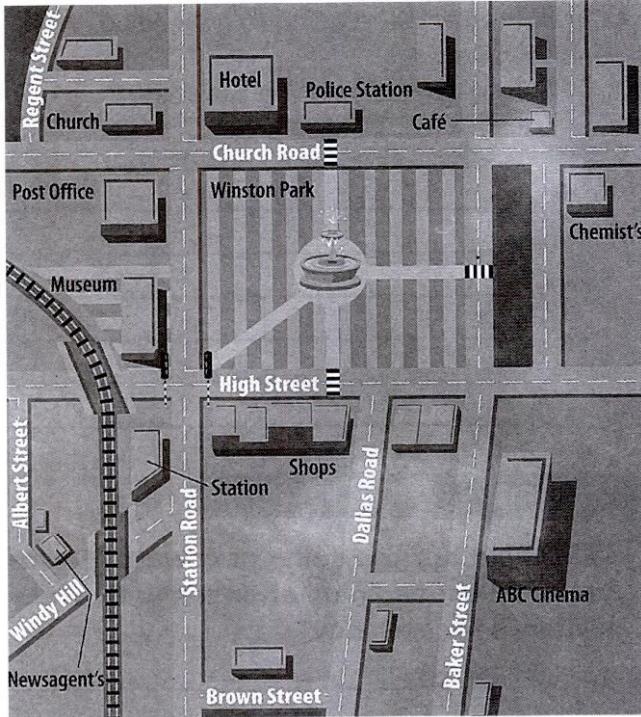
Regent Street
Church
Hotel
Police Station
Café
Church Road
Post Office
Winston Park
Chemist's
Museum
High Street
Albert Street
Station
Shops
Dallas Road
Station Road
Windy Hill
ABC Cinema
Baker Street
Newsagent's
Brown Street